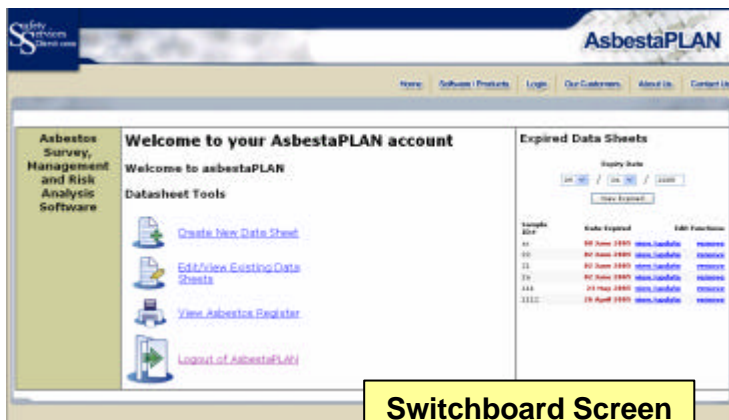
Safety Services Direct.com

AsbestaPLAN

Home | Software / Products | Login | Our Customers | About Us | Contact Us

Asbestos Survey, Management and Risk Analysis Software

Welcome to your AsbestaPLAN account

Welcome to asbestaPLAN

Datasheet Tools

Create New Data Sheet

Edit/View Existing Data Sheets

View Asbestos Register

Logout of AsbestaPLAN

Expired Data Sheets

Expiry Date

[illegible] / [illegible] / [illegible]

View Expired

| Sample Ref | Date Expired | Edit Functions | |
|---|---|---|---|
| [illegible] | 08 June 2005 | view / update | remove |
| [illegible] | 08 June 2005 | view / update | remove |
| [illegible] | 02 June 2005 | view / update | remove |
| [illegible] | 02 June 2005 | view / update | remove |
| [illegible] | 24 May 2005 | view / update | remove |
| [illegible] | 26 April 2005 | view / update | remove |

Switchboard Screen